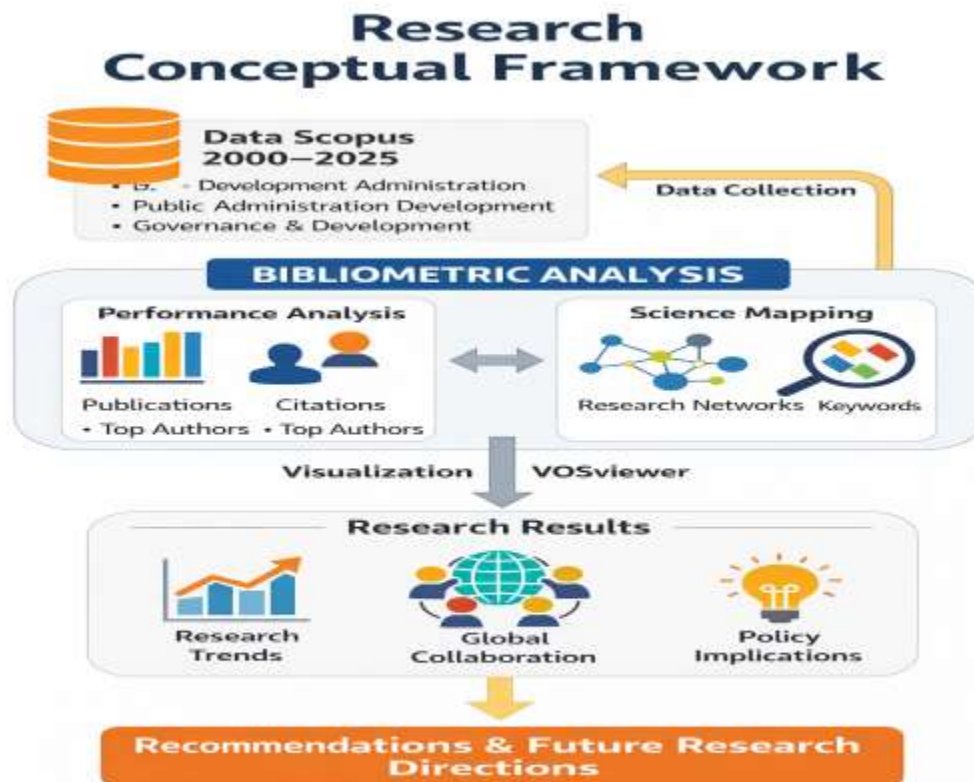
Research Conceptual Framework

Data Scopus 2000–2025

• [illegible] - Development Administration
• Public Administration Development
• Governance & Development

Data Collection

BIBLIOMETRIC ANALYSIS

Performance Analysis

Publications
• Top Authors

Citations
• Top Authors

Science Mapping

Research Networks

Keywords

Visualization

VOSviewer

Research Results

Research Trends

Global Collaboration

Policy Implications

Recommendations & Future Research Directions